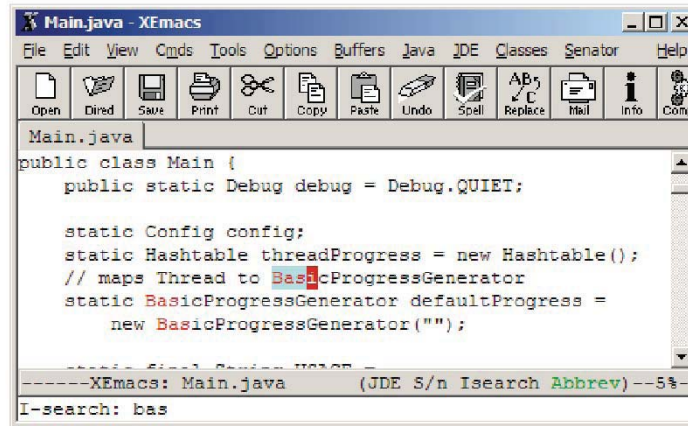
Main.java - XEmacs

File Edit View Cmds Tools Options Buffers Java JDE Classes Senator Help

Open Dired Save Print Cut Copy Paste Undo Spell Replace Mail Info Com

Main.java

public class Main {
    public static Debug debug = Debug.QUIET;

    static Config config;
    static Hashtable threadProgress = new Hashtable();
    // maps Thread to BasicProgressGenerator
    static BasicProgressGenerator defaultProgress =
        new BasicProgressGenerator("");

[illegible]

------XEmacs: Main.java      (JDE S/n Isearch Abbrev)--5%-

I-search: bas